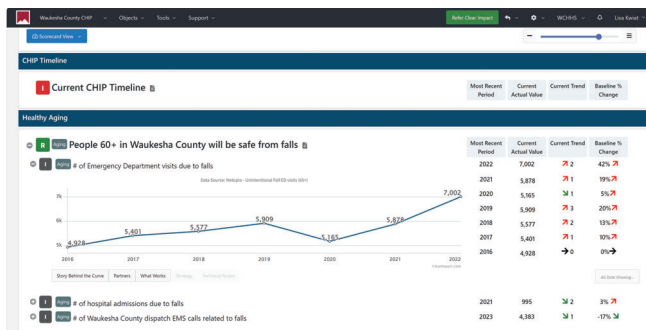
Waukesha County CHIP Objects Tools Support Refer Clear Impact WCHHS Lisa Kwiat

Scorecard View

CHIP Timeline

I Current CHIP Timeline

| Most Recent Period | Current Actual Value | Current Trend | Baseline % Change |
|---|---|---|---|

Healthy Aging

R Aging People 60+ in Waukesha County will be safe from falls

I Aging # of Emergency Department visits due to falls

Data Source: Wisqars - Unintentional Fall ED visits (60+)

7k
6k
5k

4,928 5,401 5,577 5,909 5,165 5,878 7,002

2016 2017 2018 2019 2020 2021 2022

Story Behind the Curve Partners What Works Strategy Technical Notes

| Most Recent Period | Current Actual Value | Current Trend | Baseline % Change |
|---|---|---|---|
| 2022 | 7,002 | ↗ 2 | 42% ↗ |
| 2021 | 5,878 | ↗ 1 | 19% ↗ |
| 2020 | 5,165 | ↘ 1 | 5% ↗ |
| 2019 | 5,909 | ↗ 3 | 20% ↗ |
| 2018 | 5,577 | ↗ 2 | 13% ↗ |
| 2017 | 5,401 | ↗ 1 | 10% ↗ |
| 2016 | 4,928 | → 0 | 0% → |

All Data Showing

I Aging # of hospital admissions due to falls | 2021 | 995 | ↘ 2 | 3% ↗

I Aging # of Waukesha County dispatch EMS calls related to falls | 2023 | 4,383 | ↘ 1 | -17% ↘